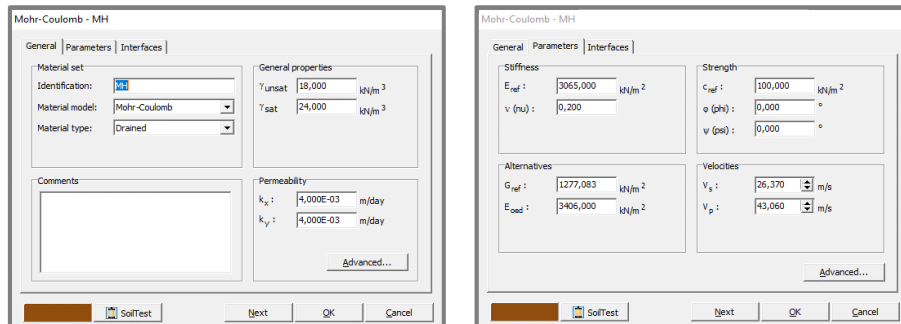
Mohr-Coulomb - MH

General | Parameters | Interfaces

Material set
Identification: MH
Material model: Mohr-Coulomb
Material type: Drained

General properties
$\gamma_{unsat}$ 18,000 kN/m$^3$
$\gamma_{sat}$ 24,000 kN/m$^3$

Comments

Permeability
$k_x$ : 4,000E-03 m/day
$k_y$ : 4,000E-03 m/day

Advanced...

SoilTest | Next | OK | Cancel

Mohr-Coulomb - MH

General | Parameters | Interfaces

Stiffness
$E_{ref}$ : 3065,000 kN/m$^2$
$\nu$ (nu) : 0,200

Strength
$c_{ref}$ : 100,000 kN/m$^2$
$\varphi$ (phi) : 0,000 °
$\psi$ (psi) : 0,000 °

Alternatives
$G_{ref}$ : 1277,083 kN/m$^2$
$E_{oed}$ : 3406,000 kN/m$^2$

Velocities
$V_s$ : 26,370 m/s
$V_p$ : 43,060 m/s

Advanced...

SoilTest | Next | OK | Cancel